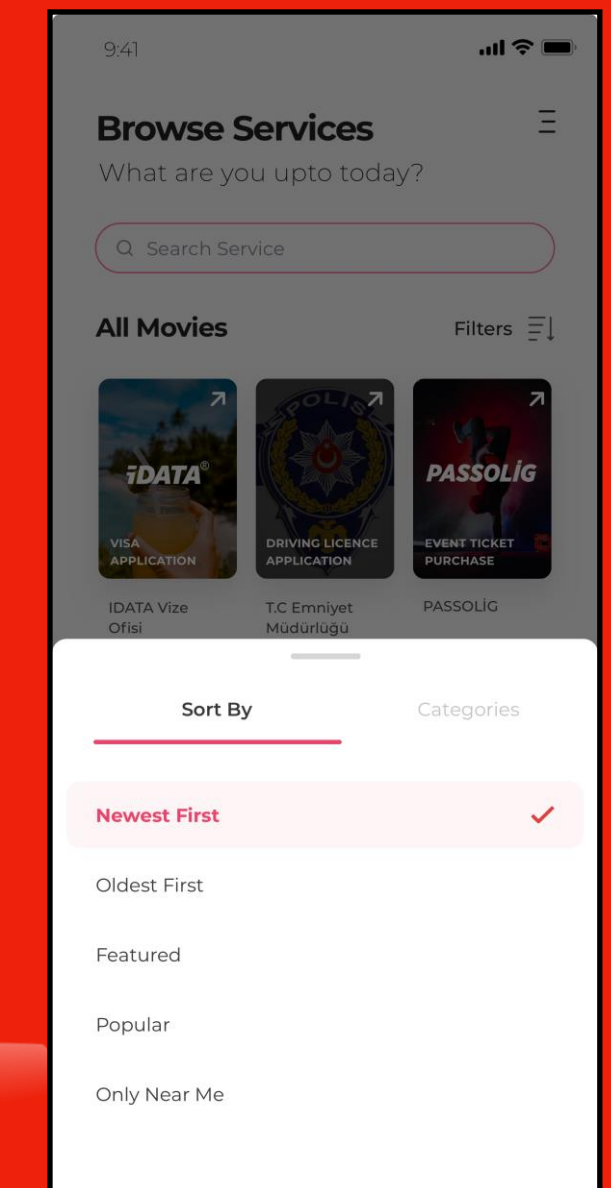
9:41

Browse Services
What are you upto today?

Search Service

All Movies
Filters

iDATA®
VISA APPLICATION
IDATA Vize Ofisi

POLİS
DRIVING LICENCE APPLICATION
T.C Emniyet Müdürlüğü

PASSOLİG
EVENT TICKET PURCHASE
PASSOLİG

Sort By
Categories

Newest First
Oldest First
Featured
Popular
Only Near Me